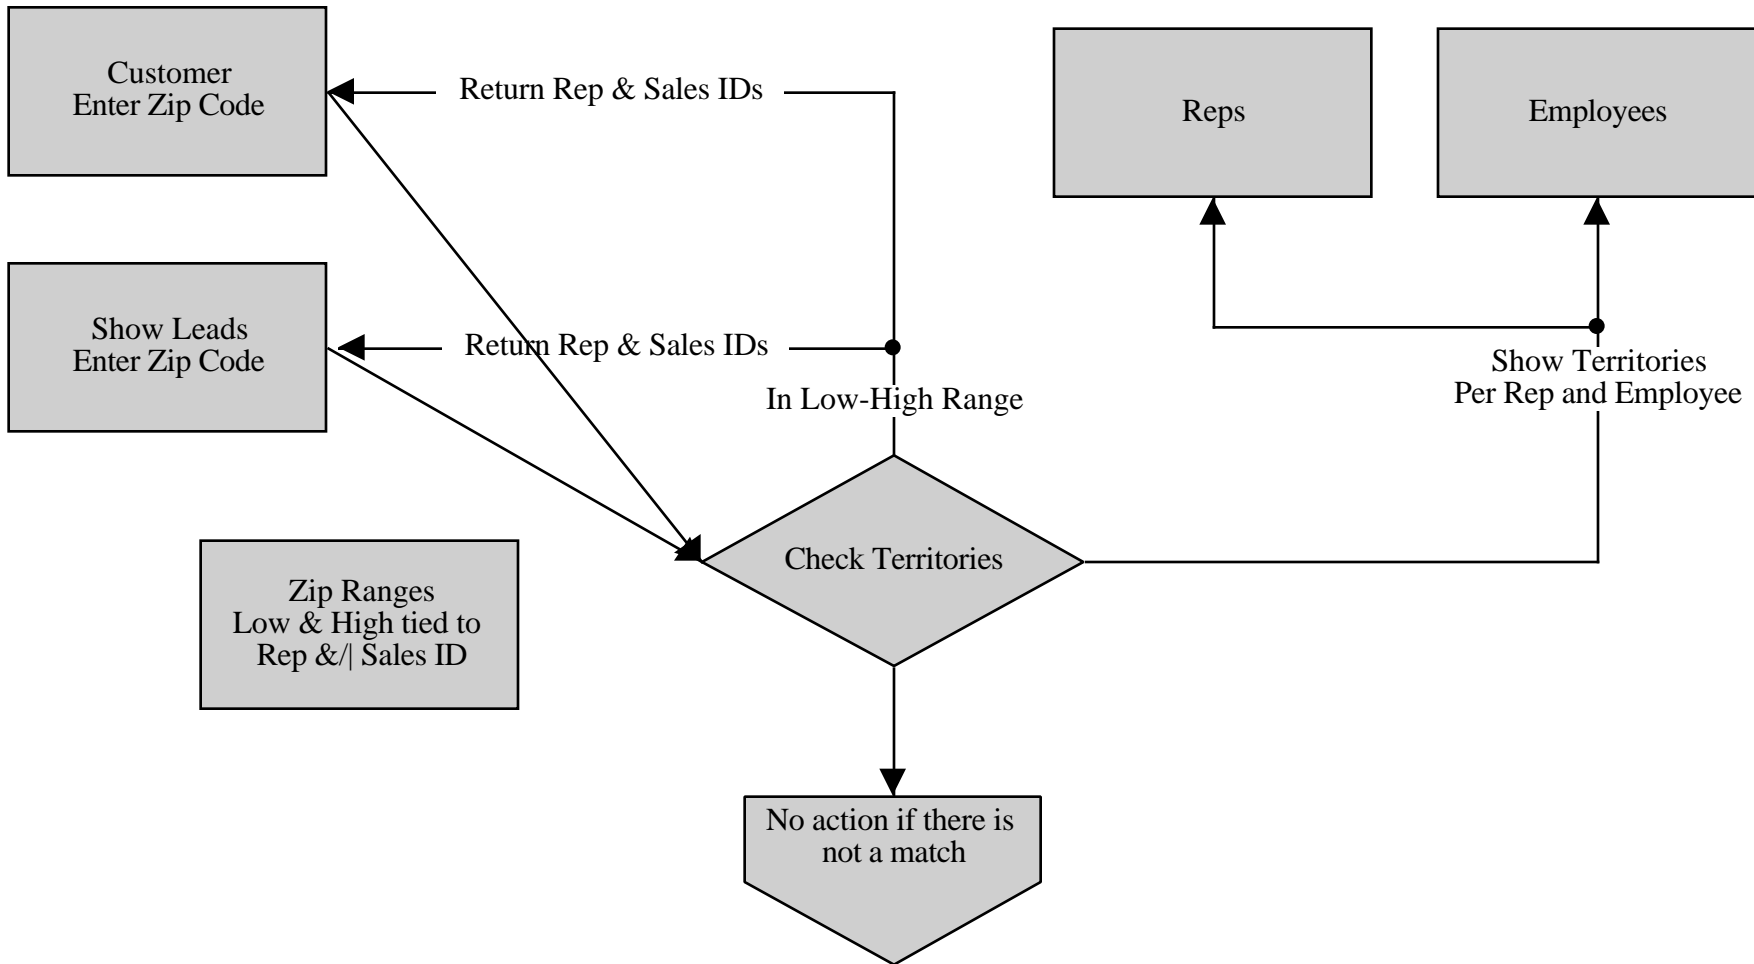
Customer
Enter Zip Code

Return Rep & Sales IDs

Reps

Employees

Show Leads
Enter Zip Code

Return Rep & Sales IDs

In Low-High Range

Show Territories
Per Rep and Employee

Check Territories

Zip Ranges
Low & High tied to
Rep &/| Sales ID

No action if there is not a match